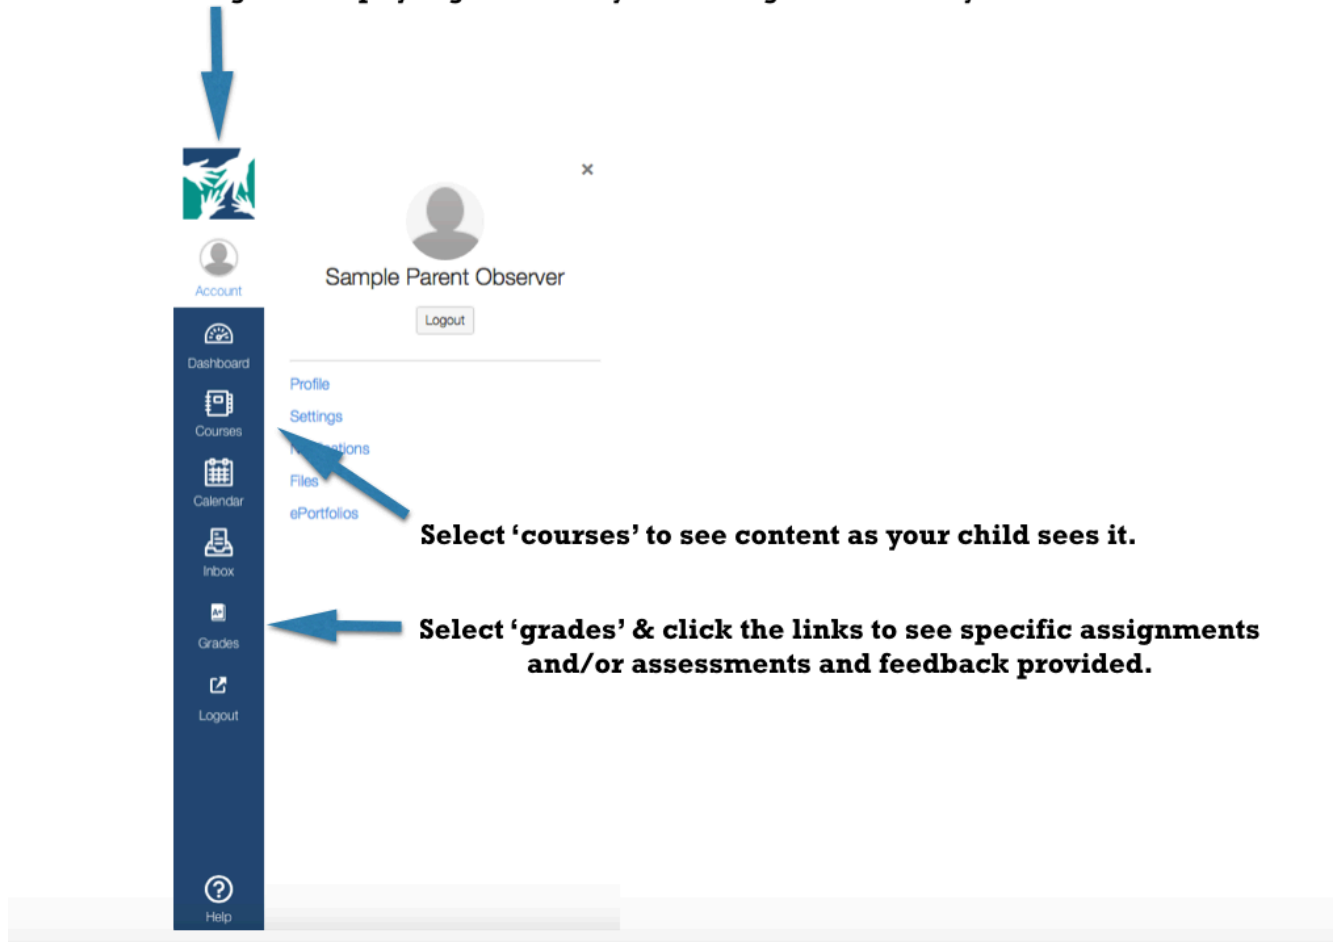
Account

Dashboard

Courses

Calendar

Inbox

Grades

Logout

Help

×

Sample Parent Observer

Logout

Profile

Settings

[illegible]tions

Files

ePortfolios

Select 'courses' to see content as your child sees it.

Select 'grades' & click the links to see specific assignments and/or assessments and feedback provided.